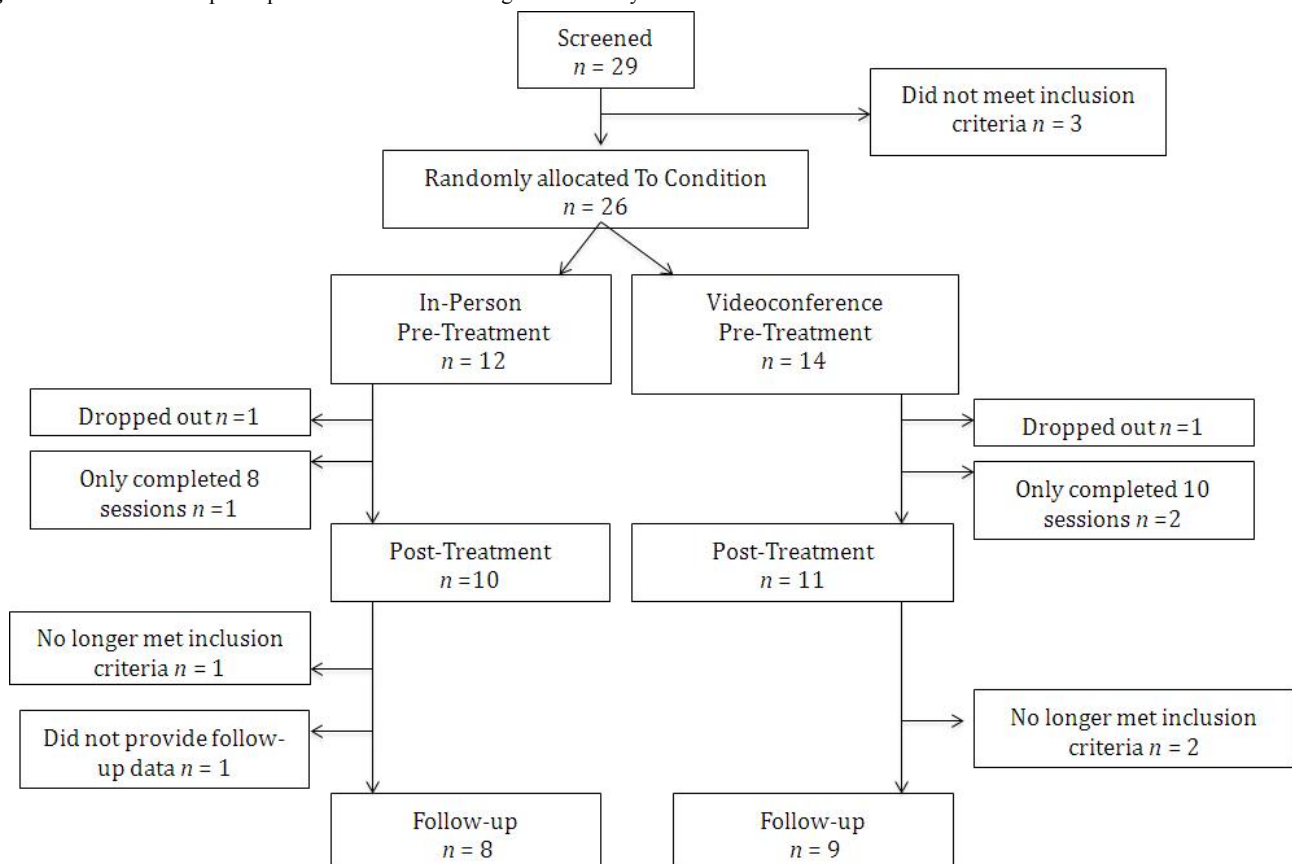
Screened
$n = 29$

Did not meet inclusion criteria $n = 3$

Randomly allocated To Condition
$n = 26$

In-Person
Pre-Treatment
$n = 12$

Videoconference
Pre-Treatment
$n = 14$

Dropped out $n = 1$

Only completed 8 sessions $n = 1$

Dropped out $n = 1$

Only completed 10 sessions $n = 2$

Post-Treatment
$n = 10$

Post-Treatment
$n = 11$

No longer met inclusion criteria $n = 1$

Did not provide follow-up data $n = 1$

No longer met inclusion criteria $n = 2$

Follow-up
$n = 8$

Follow-up
$n = 9$